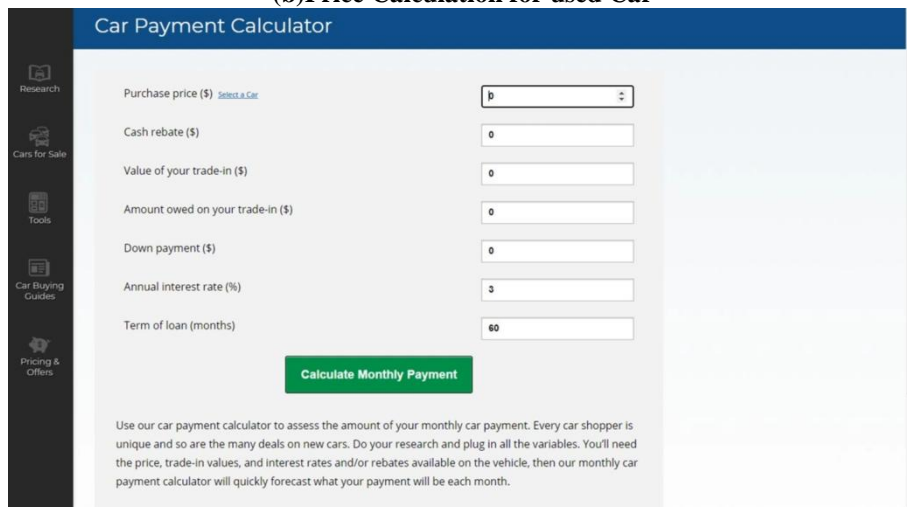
(b)Price Calculation for used Car

Car Payment Calculator

Research

Cars for Sale

Tools

Car Buying Guides

Pricing & Offers

Purchase price ($) Select a Car

0

Cash rebate ($)

0

Value of your trade-in ($)

0

Amount owed on your trade-in ($)

0

Down payment ($)

0

Annual interest rate (%)

3

Term of loan (months)

60

Calculate Monthly Payment

Use our car payment calculator to assess the amount of your monthly car payment. Every car shopper is unique and so are the many deals on new cars. Do your research and plug in all the variables. You'll need the price, trade-in values, and interest rates and/or rebates available on the vehicle, then our monthly car payment calculator will quickly forecast what your payment will be each month.